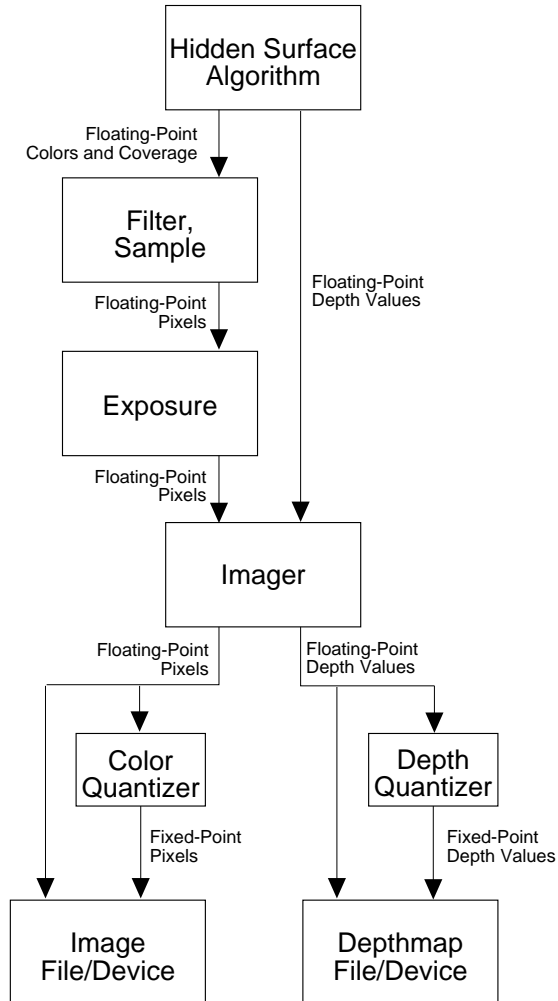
Hidden Surface Algorithm

Floating-Point Colors and Coverage

Filter, Sample

Floating-Point Depth Values

Floating-Point Pixels

Exposure

Floating-Point Pixels

Imager

Floating-Point Pixels

Floating-Point Depth Values

Color Quantizer

Depth Quantizer

Fixed-Point Pixels

Fixed-Point Depth Values

Image File/Device

Depthmap File/Device